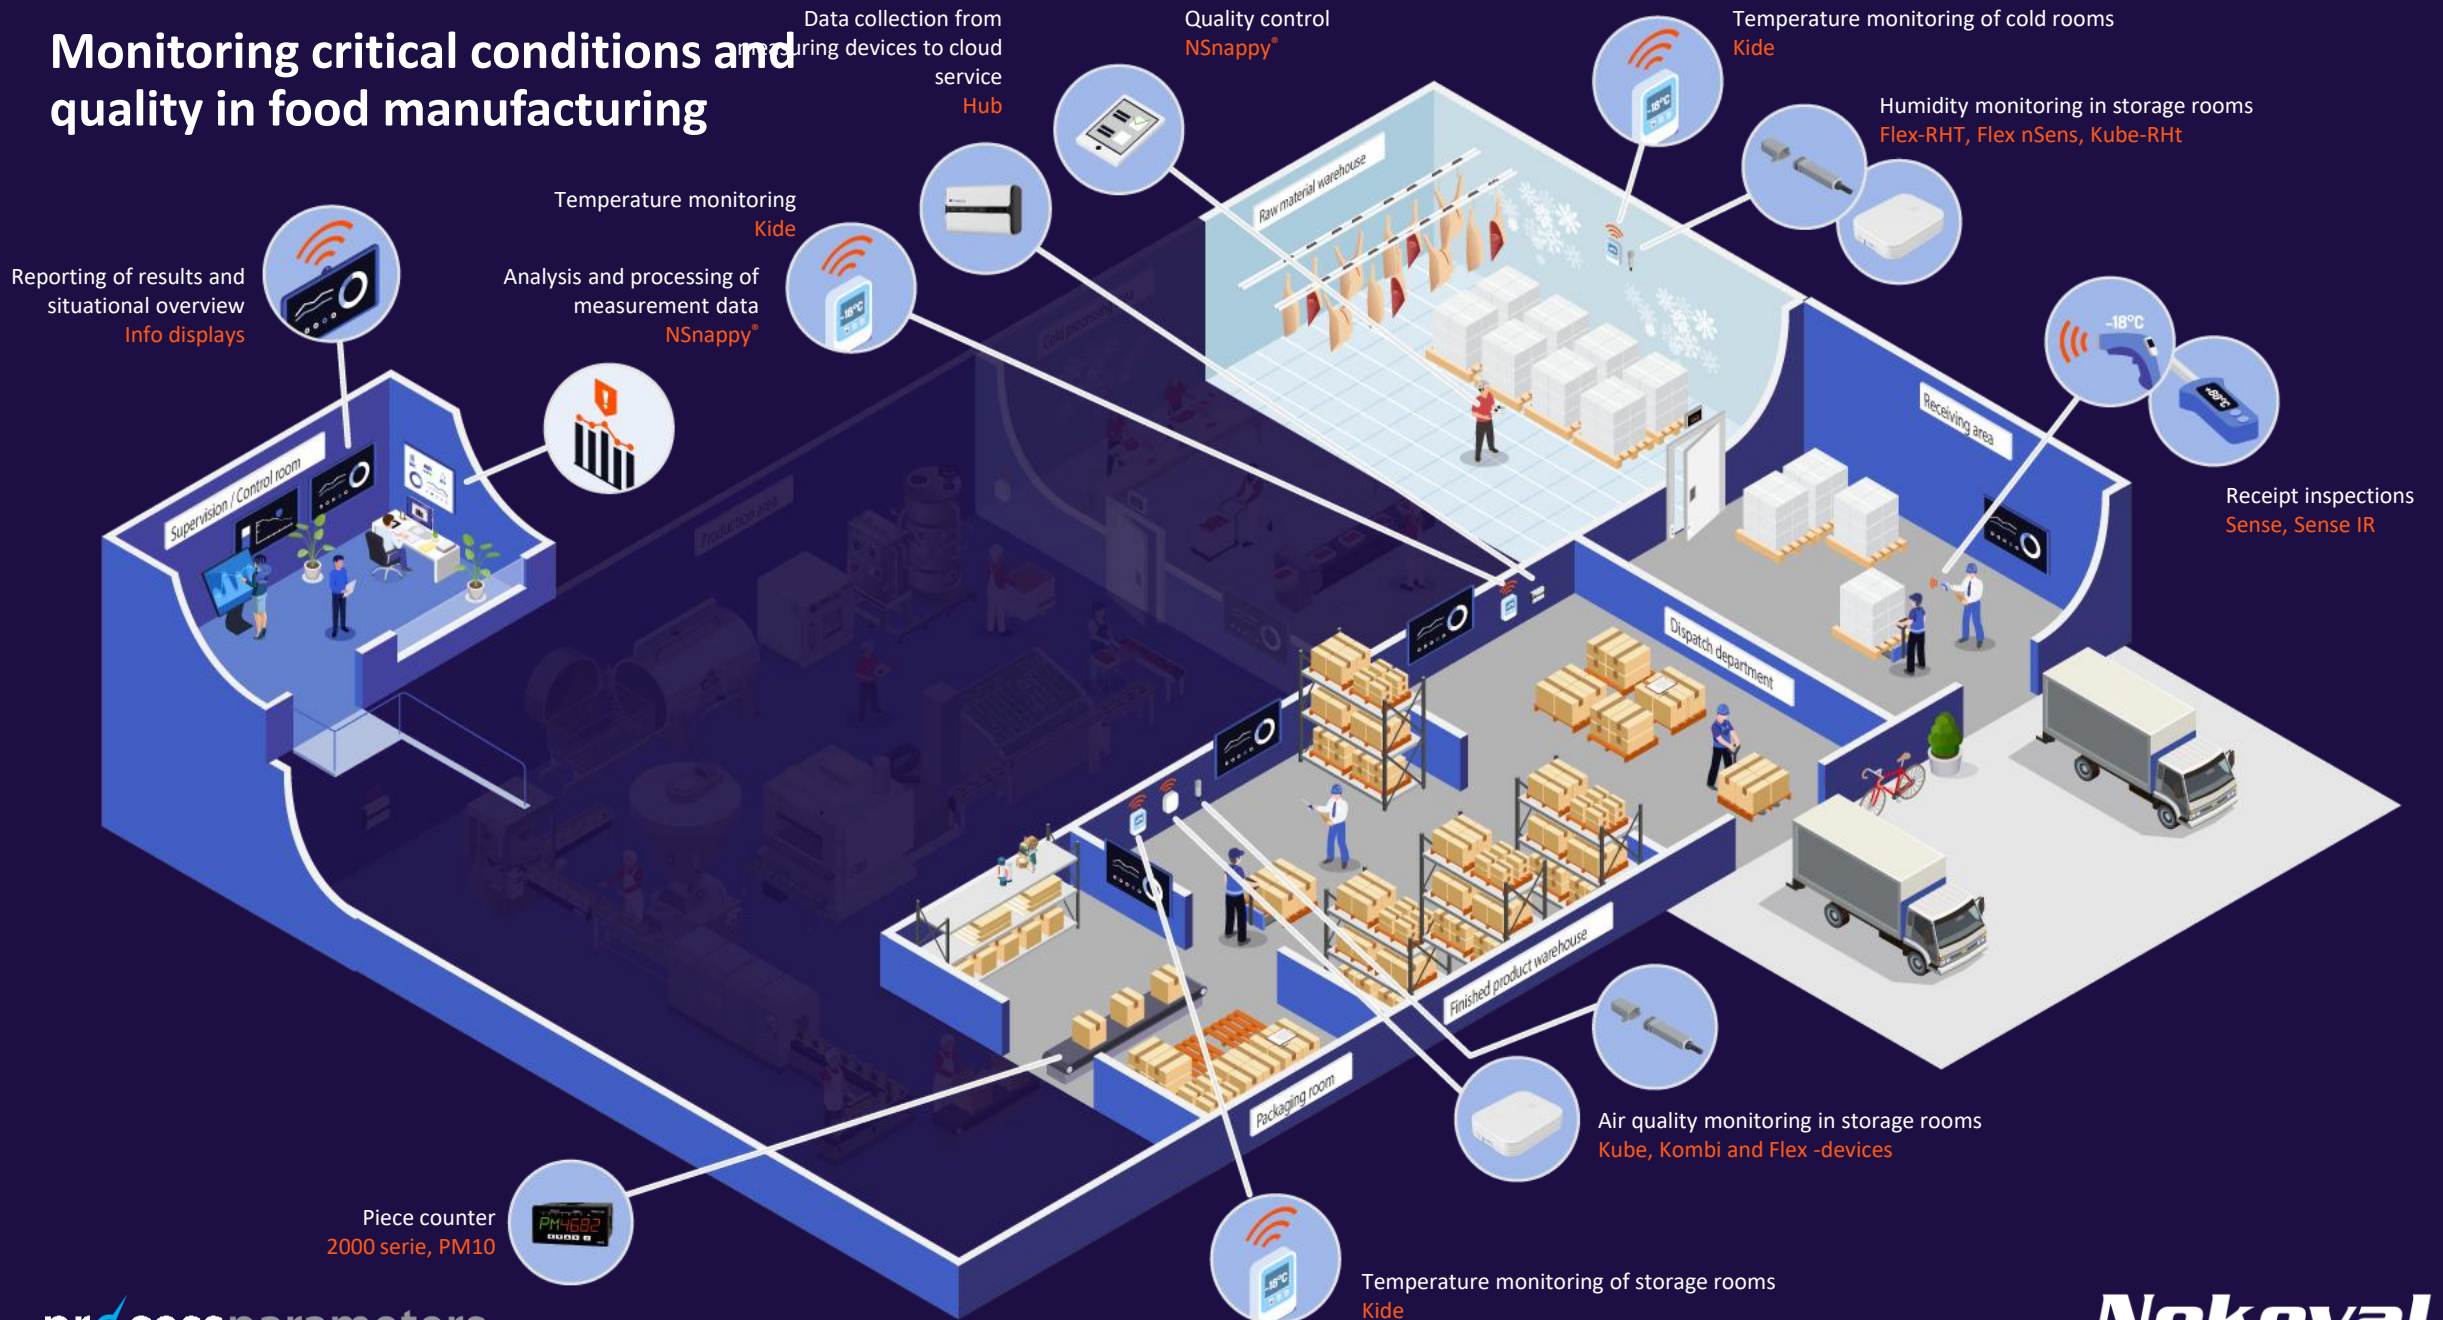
Monitoring critical conditions and quality in food manufacturing

Data collection from measuring devices to cloud service
Hub

Quality control
NSnappy®

Temperature monitoring of cold rooms
Kide

Humidity monitoring in storage rooms
Flex-RHT, Flex nSens, Kube-RHt

Temperature monitoring
Kide

Reporting of results and situational overview
Info displays

Analysis and processing of measurement data
NSnappy®

Raw material warehouse

Receiving area

-18°C

Receipt inspections
Sense, Sense IR

Supervision / Control room

Production area

Dispatch department

Finished product warehouse

Packaging room

Air quality monitoring in storage rooms
Kube, Kombi and Flex -devices

Piece counter
2000 serie, PM10

PM4682

Temperature monitoring of storage rooms
Kide

processparameters

Nokeval